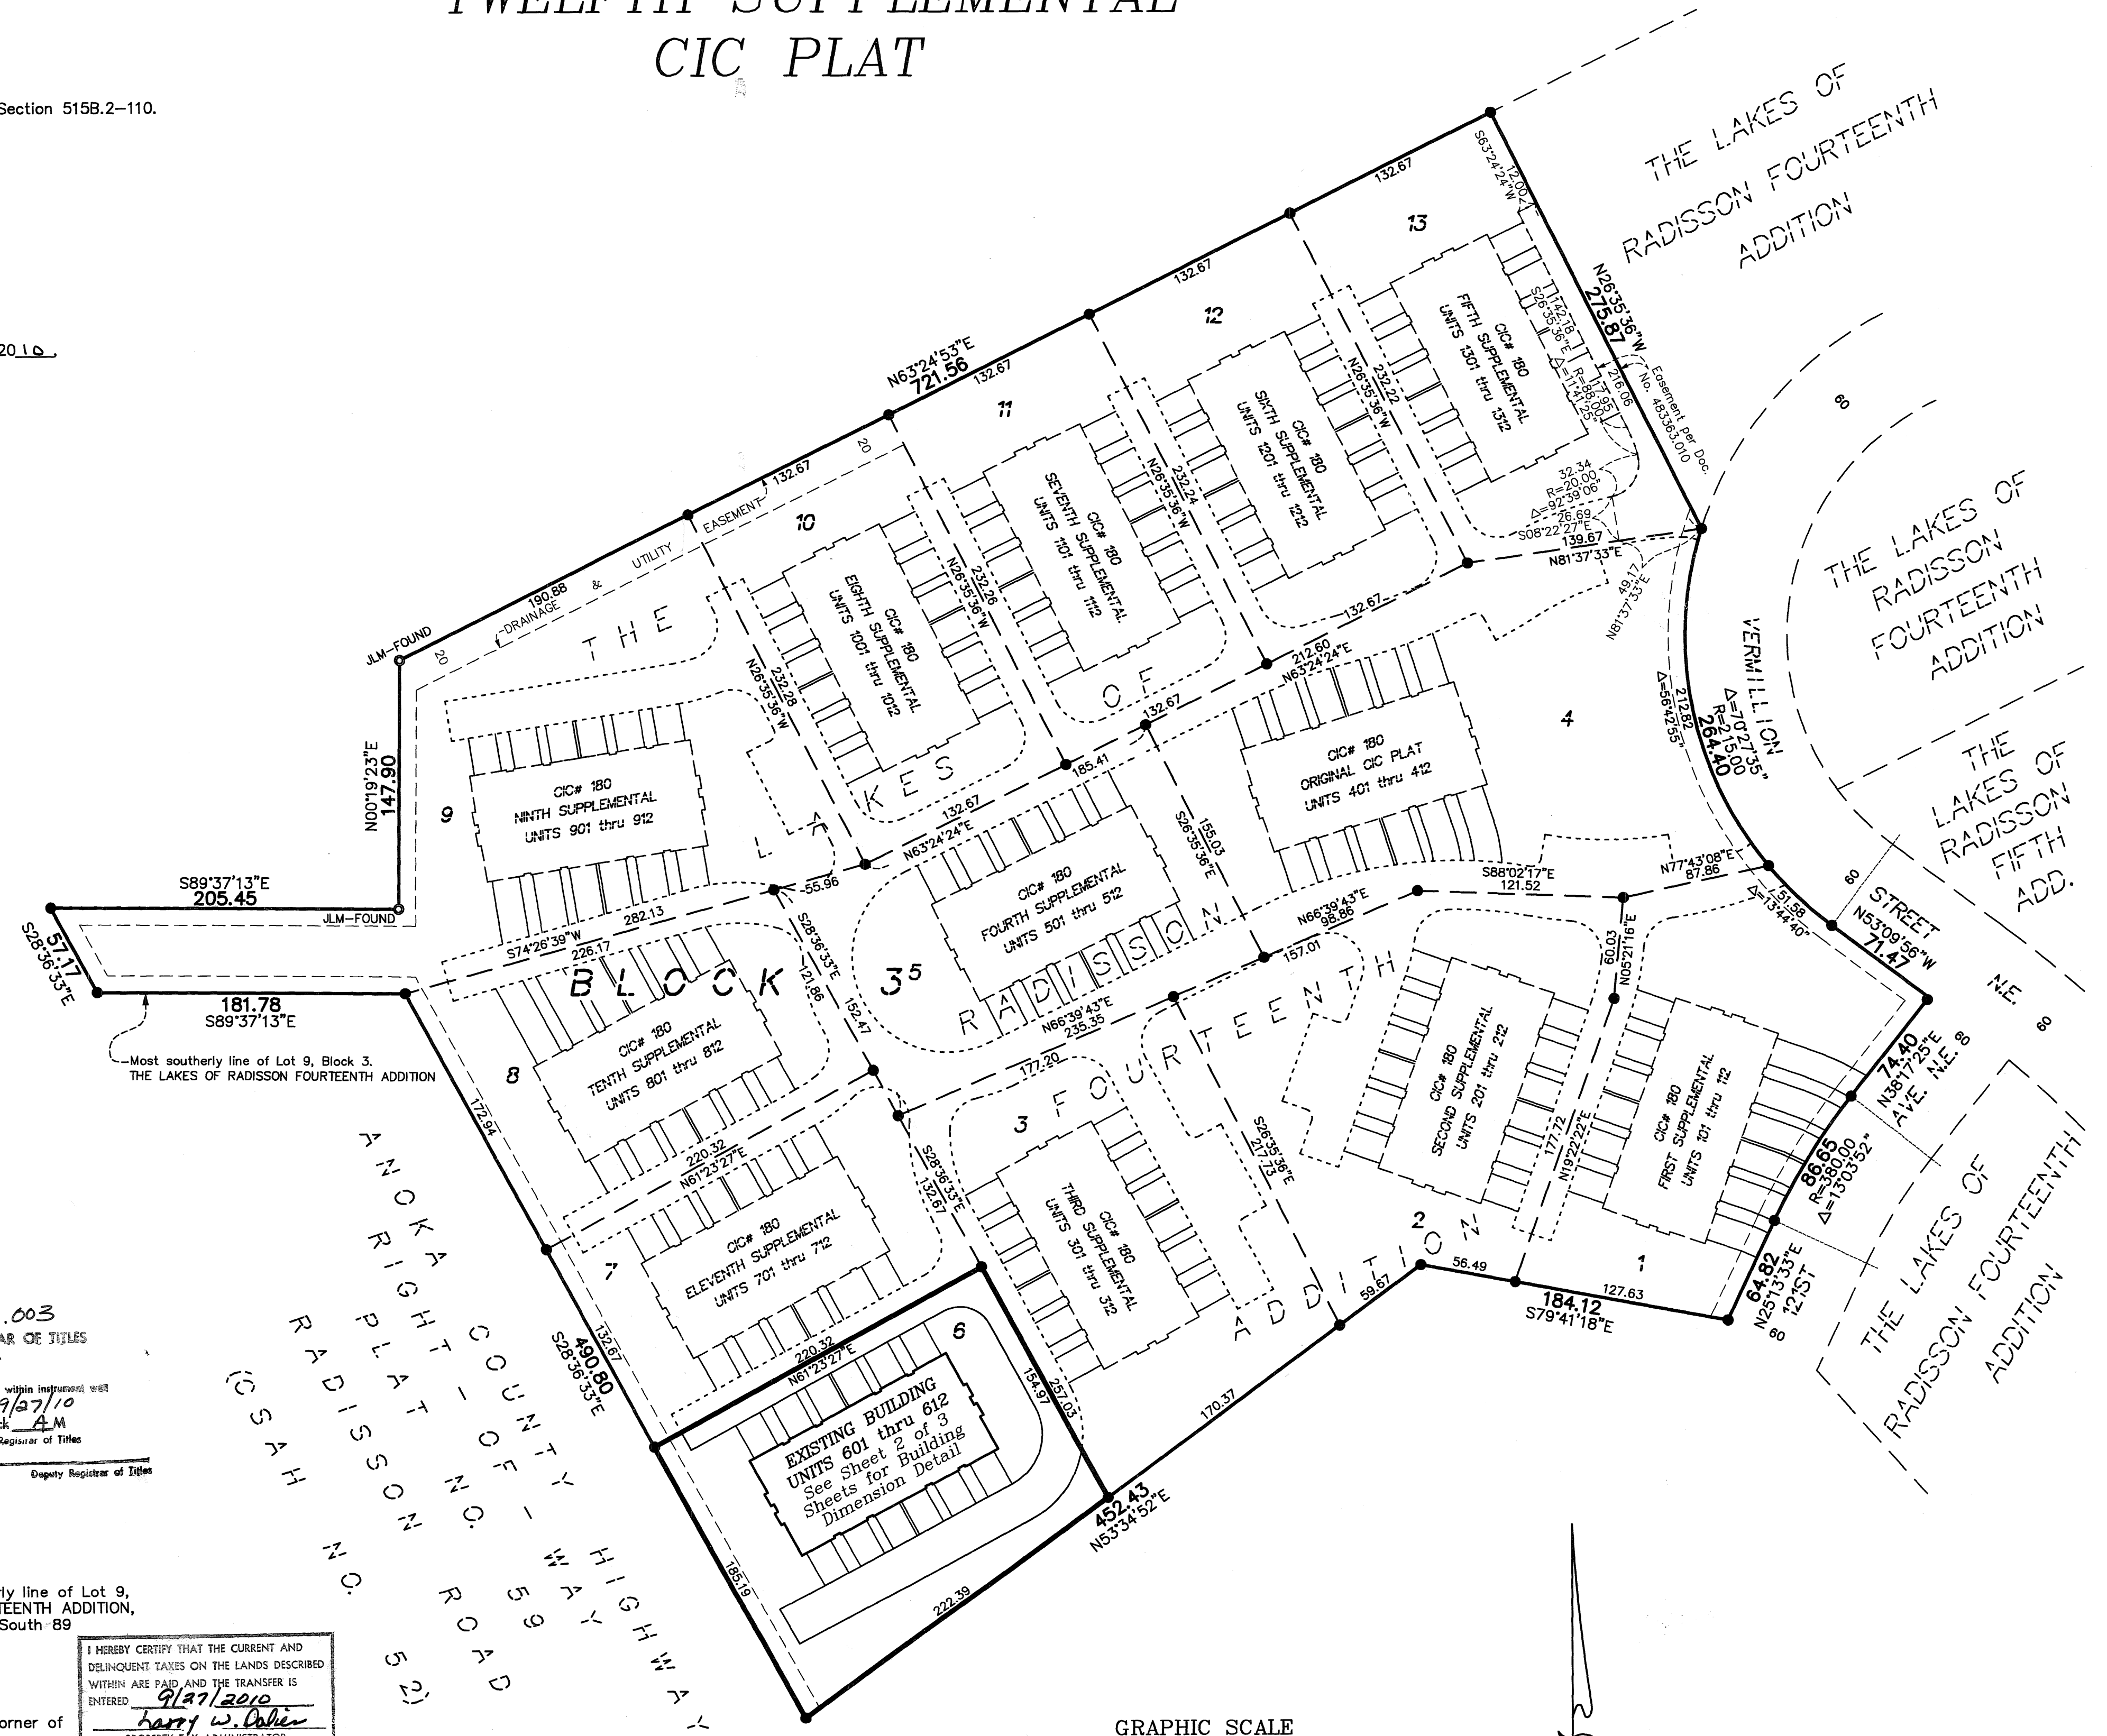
TWELFTH SUPPLEMENTAL
CIC PLAT

Section 515B.2–110.

20 10 .

THE LAKES OF RADISSON FOURTEENTH ADDITION

THE LAKES OF RADISSON FOURTEENTH ADDITION

THE LAKES OF RADISSON FIFTH ADD.

THE LAKES OF RADISSON FOURTEENTH ADDITION

THE LAKES OF RADISSON FOURTEENTH ADDITION

BLOCK 3

ANOKA COUNTY HIGHWAY RIGHT-OF-WAY PLAT NO. 59 RADISSON ROAD (CSAH NO. 52)

VERMILLION STREET N.E.

121ST AVE. N.E.

N63°24'53"E 721.56
132.67 132.67 132.67 132.67 132.67
S63°24'24"W 12.00
N26°35'36"W 275.87
Easement per Doc. No. 483563.010
JLM-FOUND
N00°19'23"E 147.90
S89°37'13"E 205.45
JLM-FOUND
S28°36'33"E 57.17
181.78 S89°37'13"E
190.88 DRAINAGE & UTILITY EASEMENT
20 20
Most southerly line of Lot 9, Block 3. THE LAKES OF RADISSON FOURTEENTH ADDITION

13 12 11 10 9 8 7 6 3 2 1 4

CIC# 180 FIFTH SUPPLEMENTAL UNITS 1301 thru 1312
CIC# 180 SIXTH SUPPLEMENTAL UNITS 1201 thru 1212
CIC# 180 SEVENTH SUPPLEMENTAL UNITS 1101 thru 1112
CIC# 180 EIGHTH SUPPLEMENTAL UNITS 1001 thru 1012
CIC# 180 NINTH SUPPLEMENTAL UNITS 901 thru 912
CIC# 180 ORIGINAL CIC PLAT UNITS 401 thru 412
CIC# 180 FOURTH SUPPLEMENTAL UNITS 501 thru 512
CIC# 180 TENTH SUPPLEMENTAL UNITS 801 thru 812
CIC# 180 ELEVENTH SUPPLEMENTAL UNITS 701 thru 712
CIC# 180 THIRD SUPPLEMENTAL UNITS 301 thru 312
CIC# 180 SECOND SUPPLEMENTAL UNITS 201 thru 212
CIC# 180 FIRST SUPPLEMENTAL UNITS 101 thru 112
EXISTING BUILDING UNITS 601 thru 612 See Sheet 2 of 3 Sheets for Building Dimension Detail

142.18 S26°35'36"E
17.95 R=88.00 Δ=11°41'25"
216.06
32.34 R=20.00 Δ=92°39'06"
26.69 S08°22'27"E
139.67 N81°37'33"E
49.17 N81°37'33"E
N26°35'36"W 232.22
N26°35'36"W 232.24
N26°35'36"W 232.26
N26°35'36"W 232.28
212.60 N63°24'24"E
132.67
185.41
132.67 N63°24'24"E
55.96
S74°26'39"W 282.13
226.17
S28°36'33"E 121.86
152.47
S26°35'36"E 155.03
N66°39'43"E 98.86
157.01
N66°39'43"E 235.35
177.20
S88°02'17"E 121.52
N77°43'08"E 87.86
60.03 N05°21'16"E
N19°22'22"E 177.72
Δ=70°27'35" R=215.00 264.40
212.82 Δ=56°42'55"
51.58 Δ=13°44'40"
N53°09'56"W 71.47
60 60 60 60
74.40 N38°17'25"E
86.65 R=380.00 Δ=13°03'52"
64.82 N25°13'33"E
184.12 S79°41'18"E
127.63 56.49
59.67
S26°35'36"E 217.73
220.32 N61°23'27"E
220.32 N61°23'27"E
S28°36'33"E 132.67
172.94
132.67
490.80 S28°36'33"E
154.97 257.03
170.37
452.43 N53°34'52"E
185.19
222.39

.003
AR OF TITLES
within instrument was
9/27/10
ck 4 M
Registrar of Titles
Deputy Registrar of Titles

rly line of Lot 9,
TEENTH ADDITION,
South 89

I HEREBY CERTIFY THAT THE CURRENT AND DELINQUENT TAXES ON THE LANDS DESCRIBED WITHIN ARE PAID AND THE TRANSFER IS ENTERED 9/27/2010
Larry W. Dalien

orner of

GRAPHIC SCALE